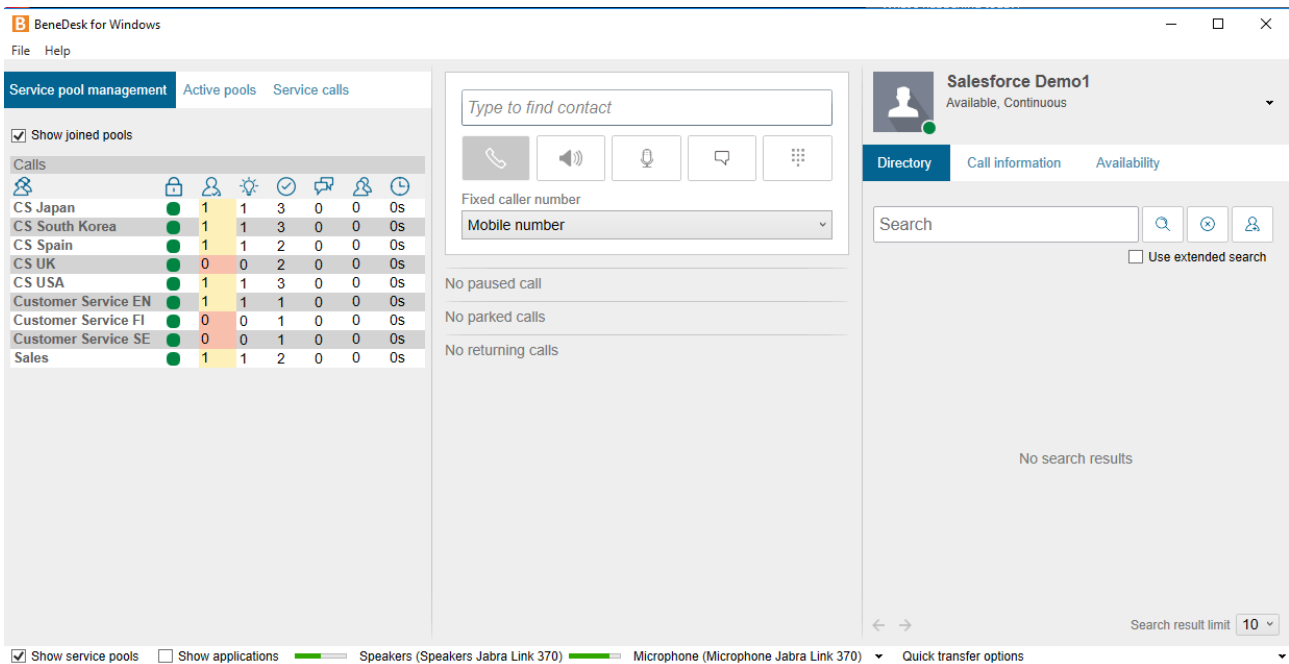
B BeneDesk for Windows

File Help

Service pool management Active pools Service calls

Show joined pools

Calls

| | | | | | | | |
|---|---|---|---|---|---|---|---|
| CS Japan | | 1 | 1 | 3 | 0 | 0 | 0s |
| CS South Korea | | 1 | 1 | 3 | 0 | 0 | 0s |
| CS Spain | | 1 | 1 | 2 | 0 | 0 | 0s |
| CS UK | | 0 | 0 | 2 | 0 | 0 | 0s |
| CS USA | | 1 | 1 | 3 | 0 | 0 | 0s |
| Customer Service EN | | 1 | 1 | 1 | 0 | 0 | 0s |
| Customer Service FI | | 0 | 0 | 1 | 0 | 0 | 0s |
| Customer Service SE | | 0 | 0 | 1 | 0 | 0 | 0s |
| Sales | | 1 | 1 | 2 | 0 | 0 | 0s |

Type to find contact

Fixed caller number

Mobile number

No paused call

No parked calls

No returning calls

Salesforce Demo1
Available, Continuous

Directory Call information Availability

Search

Use extended search

No search results

Search result limit 10

Show service pools Show applications Speakers (Speakers Jabra Link 370) Microphone (Microphone Jabra Link 370) Quick transfer options